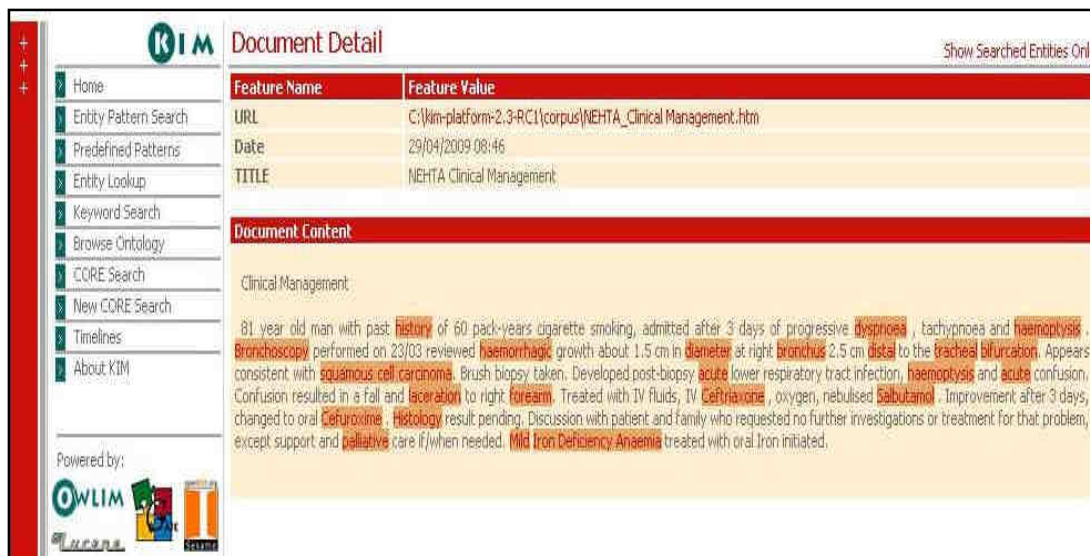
+
+
+

KIM

Home
Entity Pattern Search
Predefined Patterns
Entity Lookup
Keyword Search
Browse Ontology
CORE Search
New CORE Search
Timelines
About KIM

Powered by:

OWLIM
Lucene
Sesame

Document Detail

Show Searched Entities Onl

| Feature Name | Feature Value |
|---|---|
| URL | C:\kim-platform-2.3-RC1\corpus\NEHTA_Clinical Management.htm |
| Date | 29/04/2009 08:46 |
| TITLE | NEHTA Clinical Management |

Document Content

Clinical Management

81 year old man with past history of 60 pack-years cigarette smoking, admitted after 3 days of progressive dyspnoea , tachypnoea and haemoptysis . Bronchoscopy performed on 23/03 reviewed haemorrhagic growth about 1.5 cm in diameter at right bronchus 2.5 cm distal to the tracheal bifurcation. Appears consistent with squamous cell carcinoma. Brush biopsy taken. Developed post-biopsy acute lower respiratory tract infection, haemoptysis and acute confusion. Confusion resulted in a fall and laceration to right forearm. Treated with IV fluids, IV Ceftriaxone , oxygen, nebulised Salbutamol . Improvement after 3 days, changed to oral Cefuroxime . Histology result pending. Discussion with patient and family who requested no further investigations or treatment for that problem, except support and palliative care if/when needed. Mild Iron Deficiency Anaemia treated with oral Iron initiated.